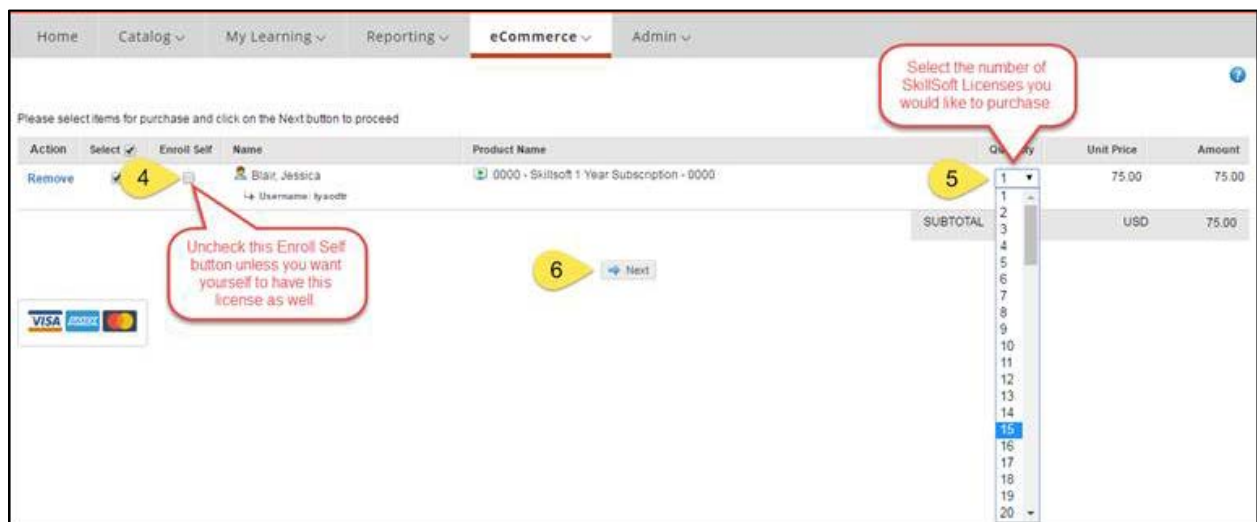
Home Catalog My Learning Reporting eCommerce Admin

Select the number of SkillSoft Licenses you would like to purchase

Please select items for purchase and click on the Next button to proceed

| Action | Select | Enroll Self | Name | Product Name | Qu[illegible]ty | Unit Price | Amount |
|---|---|---|---|---|---|---|---|
| Remove | 4 | | Blair, Jessica ↳ Username: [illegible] | 0000 - Skillsoft 1 Year Subscription - 0000 | 5 1 | 75.00 | 75.00 |
| | | | | | SUBTOTAL | USD | 75.00 |

Uncheck this Enroll Self button unless you want yourself to have this license as well.

6 Next

VISA AMEX

1
2
3
4
5
6
7
8
9
10
11
12
13
14
15
16
17
18
19
20